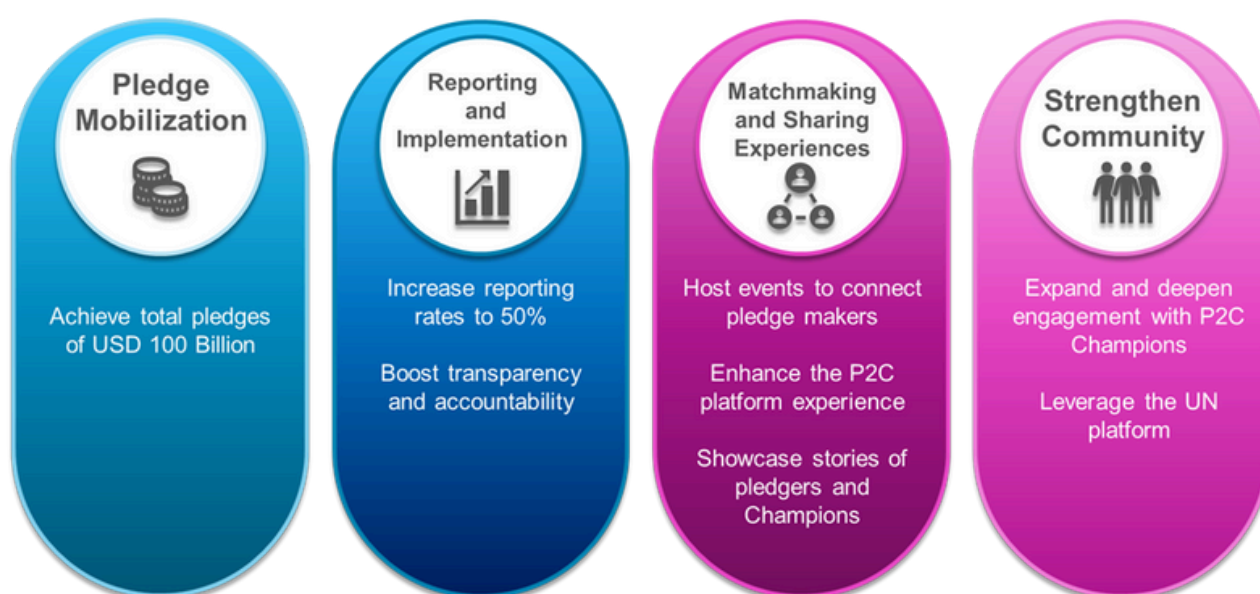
Pledge Mobilization

Achieve total pledges of USD 100 Billion

Reporting and Implementation

Increase reporting rates to 50%

Boost transparency and accountability

Matchmaking and Sharing Experiences

Host events to connect pledge makers

Enhance the P2C platform experience

Showcase stories of pledgers and Champions

Strengthen Community

Expand and deepen engagement with P2C Champions

Leverage the UN platform